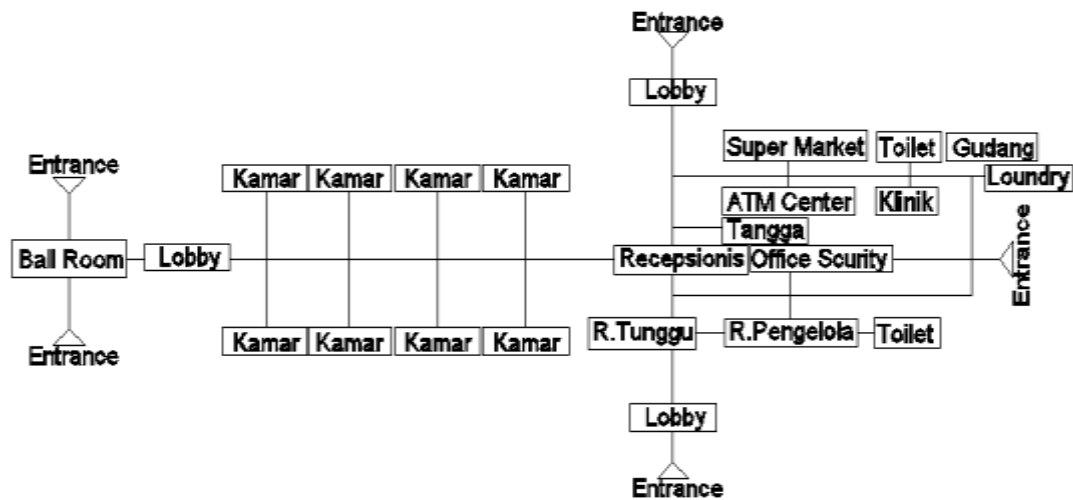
Entrance

Lobby

Super Market Toilet Gudang

Loundry

Entrance

Kamar Kamar Kamar Kamar

ATM Center Klinik

Tangga

Ball Room Lobby

Recepsionis Office Scurity

Entrance

Kamar Kamar Kamar Kamar

R.Tunggu R.Pengelola Toilet

Entrance

Lobby

Entrance